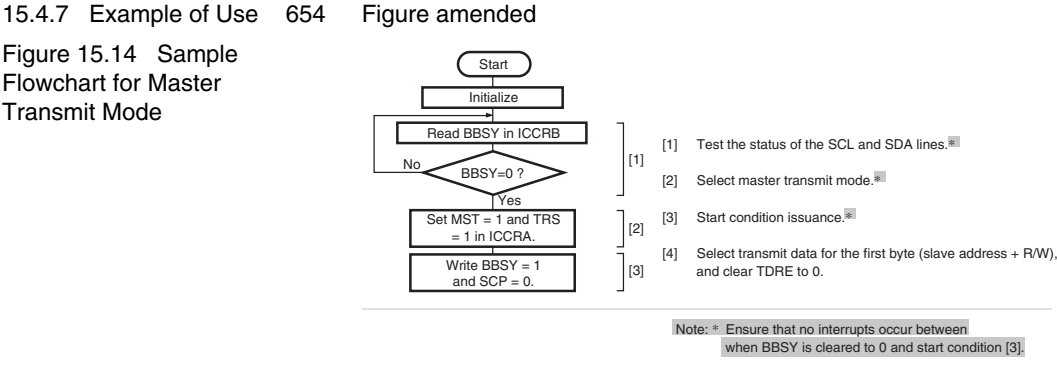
15.4.7 Example of Use 654 Figure amended

Figure 15.14 Sample Flowchart for Master Transmit Mode

Start

Initialize

Read BBSY in ICCRB

No

BBSY=0 ?

Yes

[1]

Set MST = 1 and TRS = 1 in ICCRA.

[2]

Write BBSY = 1 and SCP = 0.

[3]

[1] Test the status of the SCL and SDA lines.*

[2] Select master transmit mode.*

[3] Start condition issuance.*

[4] Select transmit data for the first byte (slave address + R/W), and clear TDRE to 0.

Note: * Ensure that no interrupts occur between when BBSY is cleared to 0 and start condition [3].